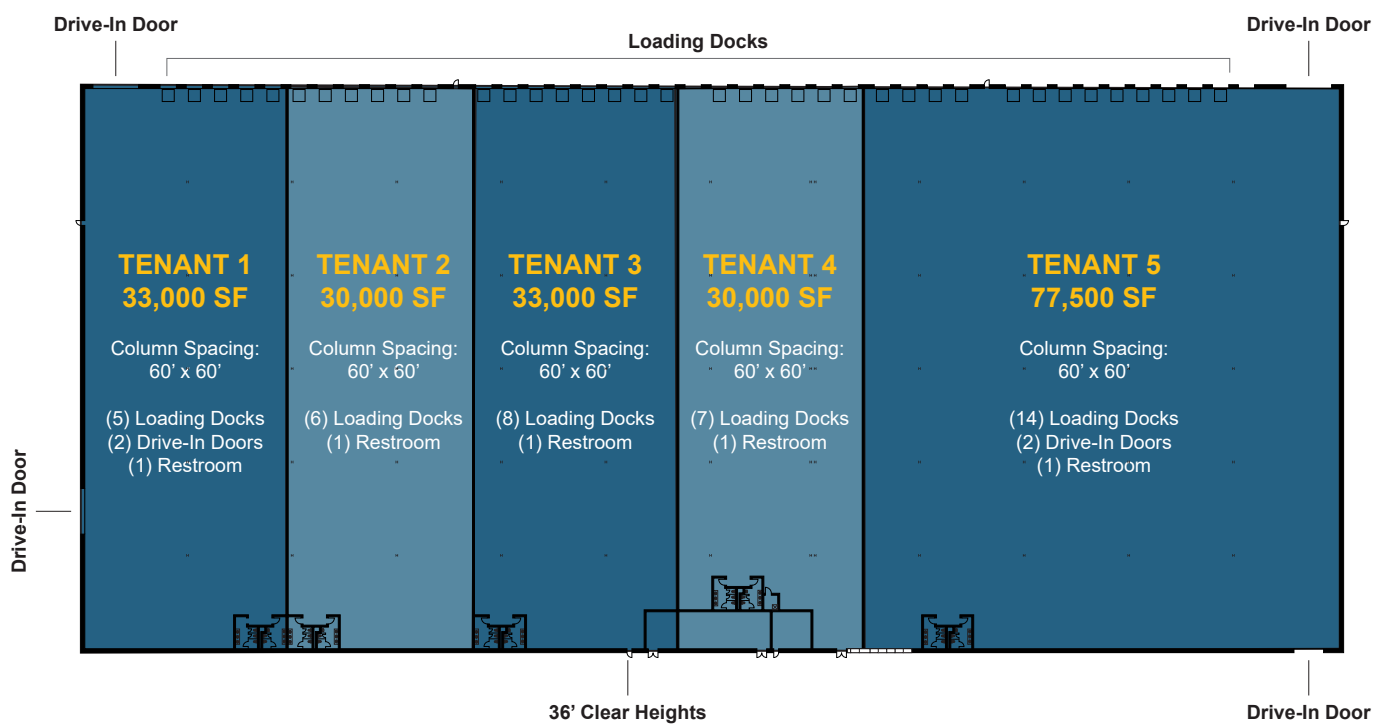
Drive-In Door

Loading Docks

Drive-In Door

TENANT 1
33,000 SF

Column Spacing:
60’ x 60’

(5) Loading Docks
(2) Drive-In Doors
(1) Restroom

TENANT 2
30,000 SF

Column Spacing:
60’ x 60’

(6) Loading Docks
(1) Restroom

TENANT 3
33,000 SF

Column Spacing:
60’ x 60’

(8) Loading Docks
(1) Restroom

TENANT 4
30,000 SF

Column Spacing:
60’ x 60’

(7) Loading Docks
(1) Restroom

TENANT 5
77,500 SF

Column Spacing:
60’ x 60’

(14) Loading Docks
(2) Drive-In Doors
(1) Restroom

Drive-In Door

36’ Clear Heights

Drive-In Door